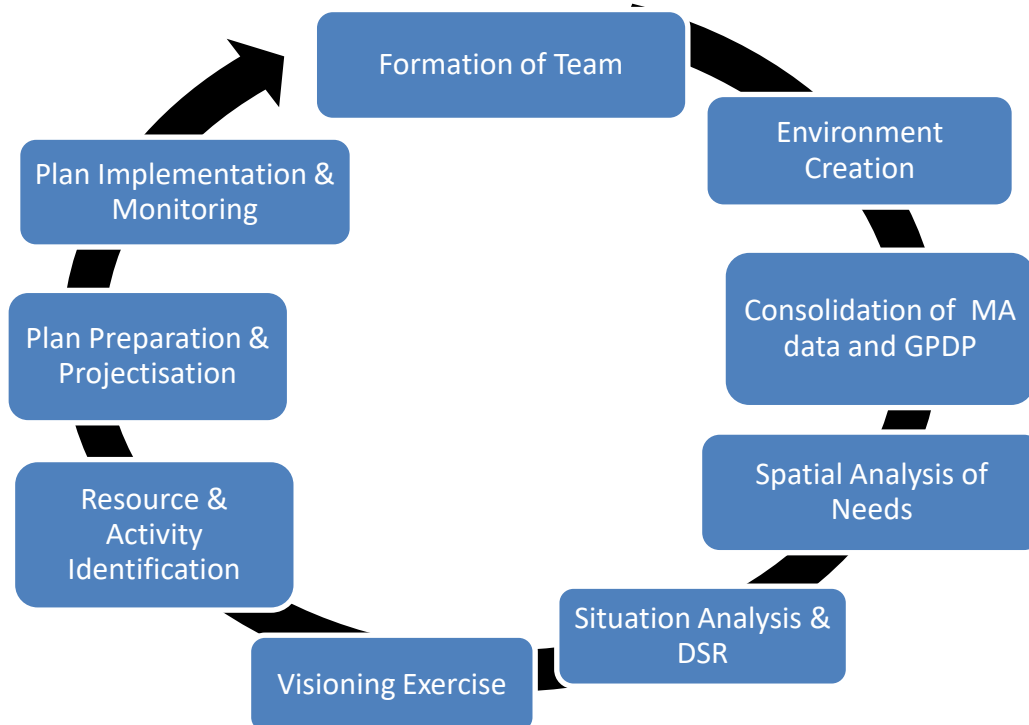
Formation of Team

Environment Creation

Consolidation of MA data and GPDP

Spatial Analysis of Needs

Situation Analysis & DSR

Visioning Exercise

Resource & Activity Identification

Plan Preparation & Projectisation

Plan Implementation & Monitoring